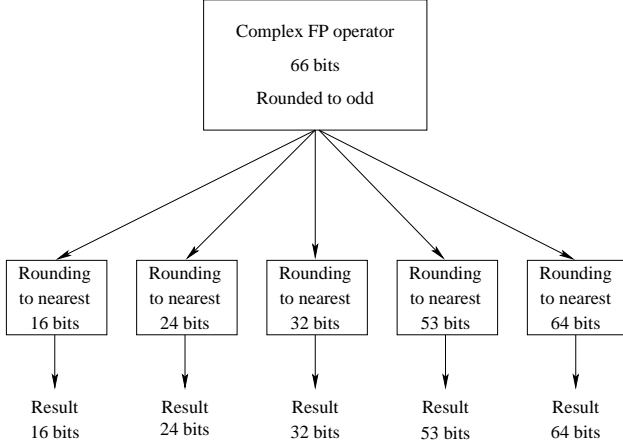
Complex FP operator
66 bits
Rounded to odd

Rounding to nearest 16 bits

Rounding to nearest 24 bits

Rounding to nearest 32 bits

Rounding to nearest 53 bits

Rounding to nearest 64 bits

Result 16 bits

Result 24 bits

Result 32 bits

Result 53 bits

Result 64 bits